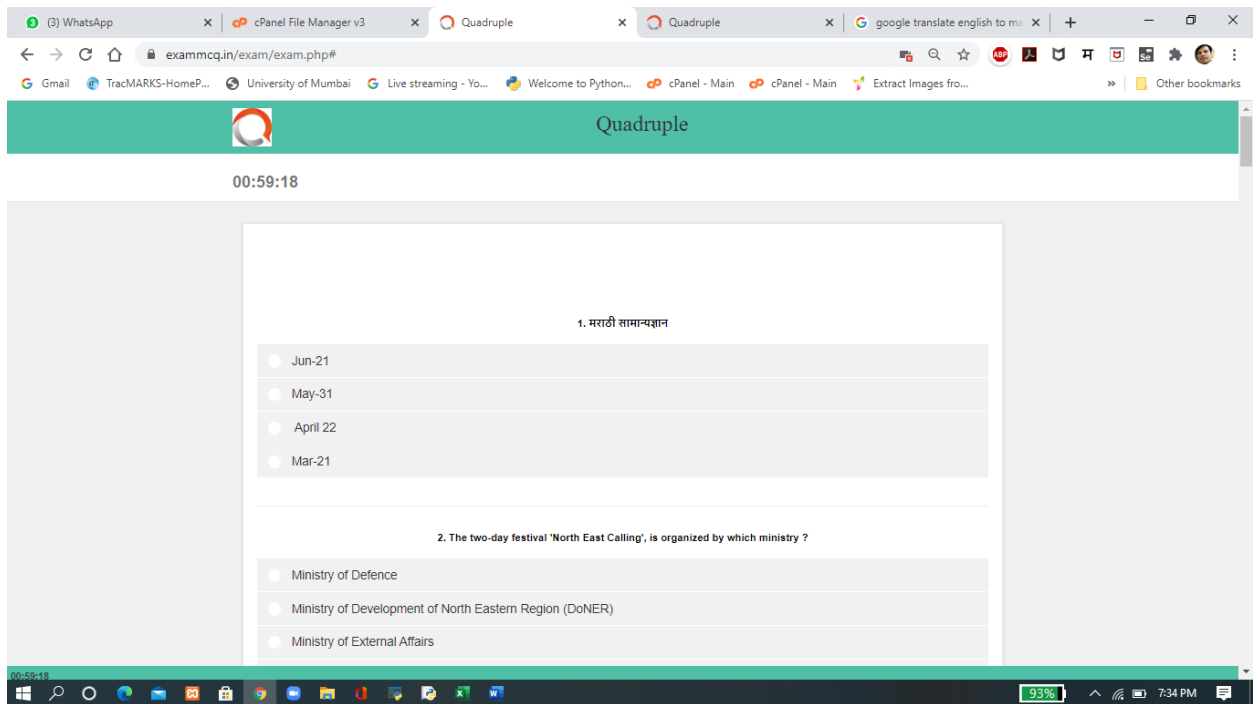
(3) WhatsApp
cPanel File Manager v3
Quadruple
Quadruple
google translate english to ma
+

exammcq.in/exam/exam.php#

Gmail TracMARKS-HomeP... University of Mumbai Live streaming - Yo... Welcome to Python... cPanel - Main cPanel - Main Extract Images fro... » Other bookmarks

Quadruple

00:59:18

1. मराठी सामान्यज्ञान

Jun-21

May-31

April 22

Mar-21

2. The two-day festival 'North East Calling', is organized by which ministry ?

Ministry of Defence

Ministry of Development of North Eastern Region (DoNER)

Ministry of External Affairs

00:59:18

93%

7:34 PM